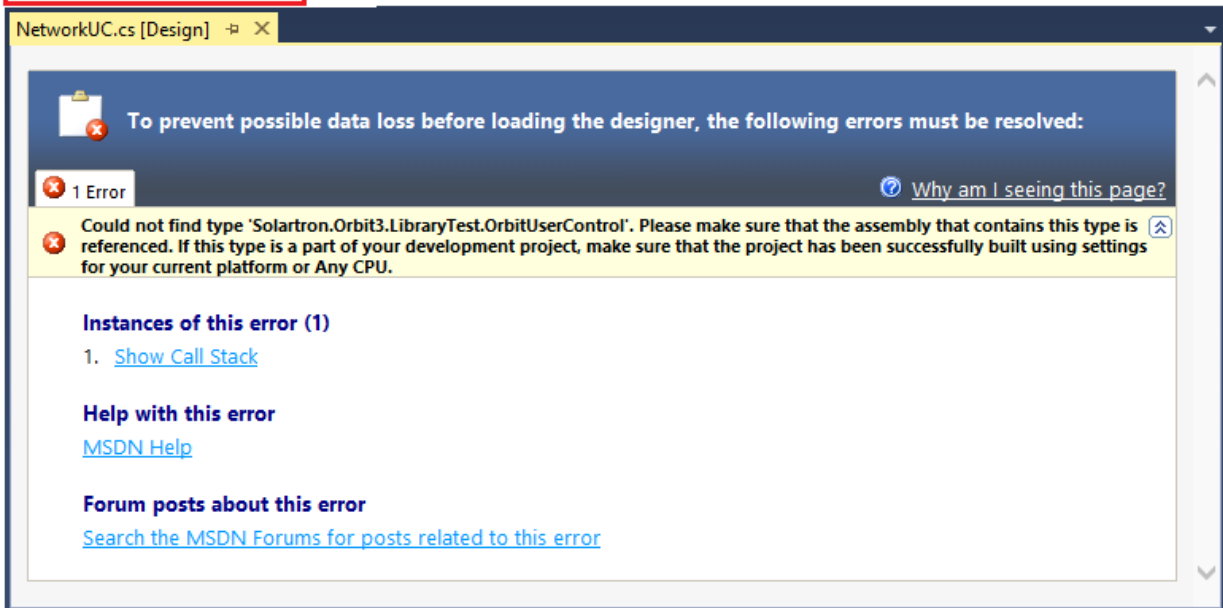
NetworkUC.cs [Design]

To prevent possible data loss before loading the designer, the following errors must be resolved:

1 Error

Why am I seeing this page?

Could not find type 'Solartron.Orbit3.LibraryTest.OrbitUserControl'. Please make sure that the assembly that contains this type is referenced. If this type is a part of your development project, make sure that the project has been successfully built using settings for your current platform or Any CPU.

Instances of this error (1)

1. Show Call Stack

Help with this error

MSDN Help

Forum posts about this error

Search the MSDN Forums for posts related to this error